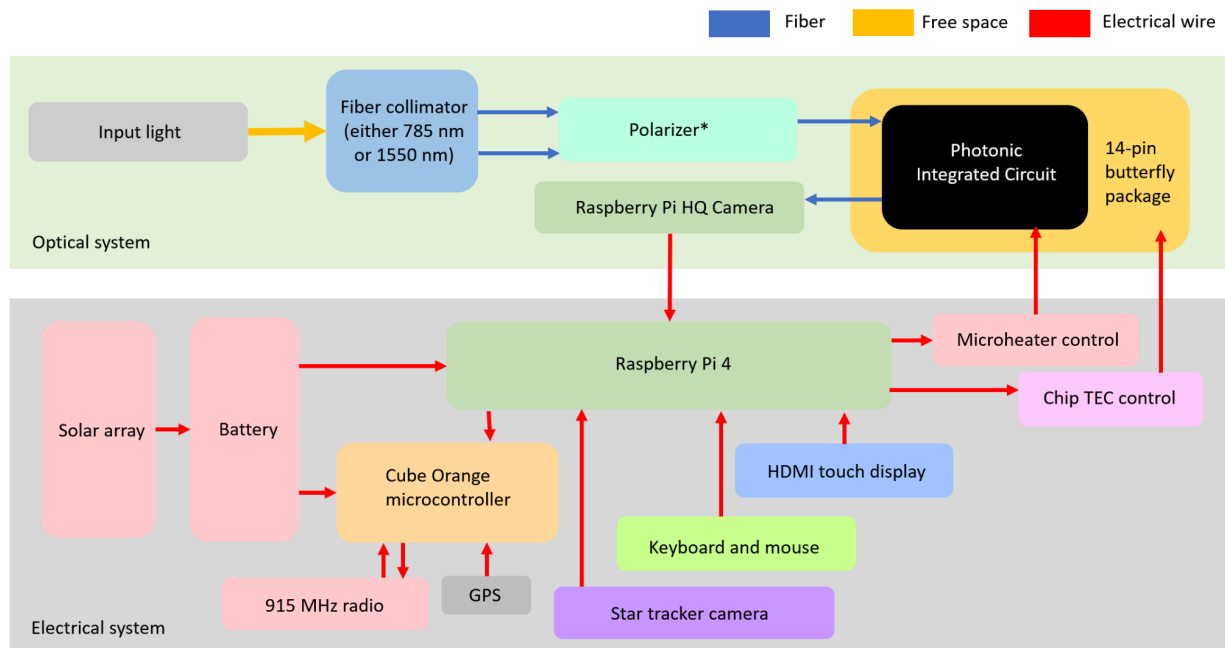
Fiber
Free space
Electrical wire

Input light

Fiber collimator (either 785 nm or 1550 nm)

Polarizer*

Photonic Integrated Circuit

14-pin butterfly package

Raspberry Pi HQ Camera

Optical system

Solar array

Battery

Raspberry Pi 4

Microheater control

Chip TEC control

Cube Orange microcontroller

HDMI touch display

Keyboard and mouse

915 MHz radio

GPS

Star tracker camera

Electrical system